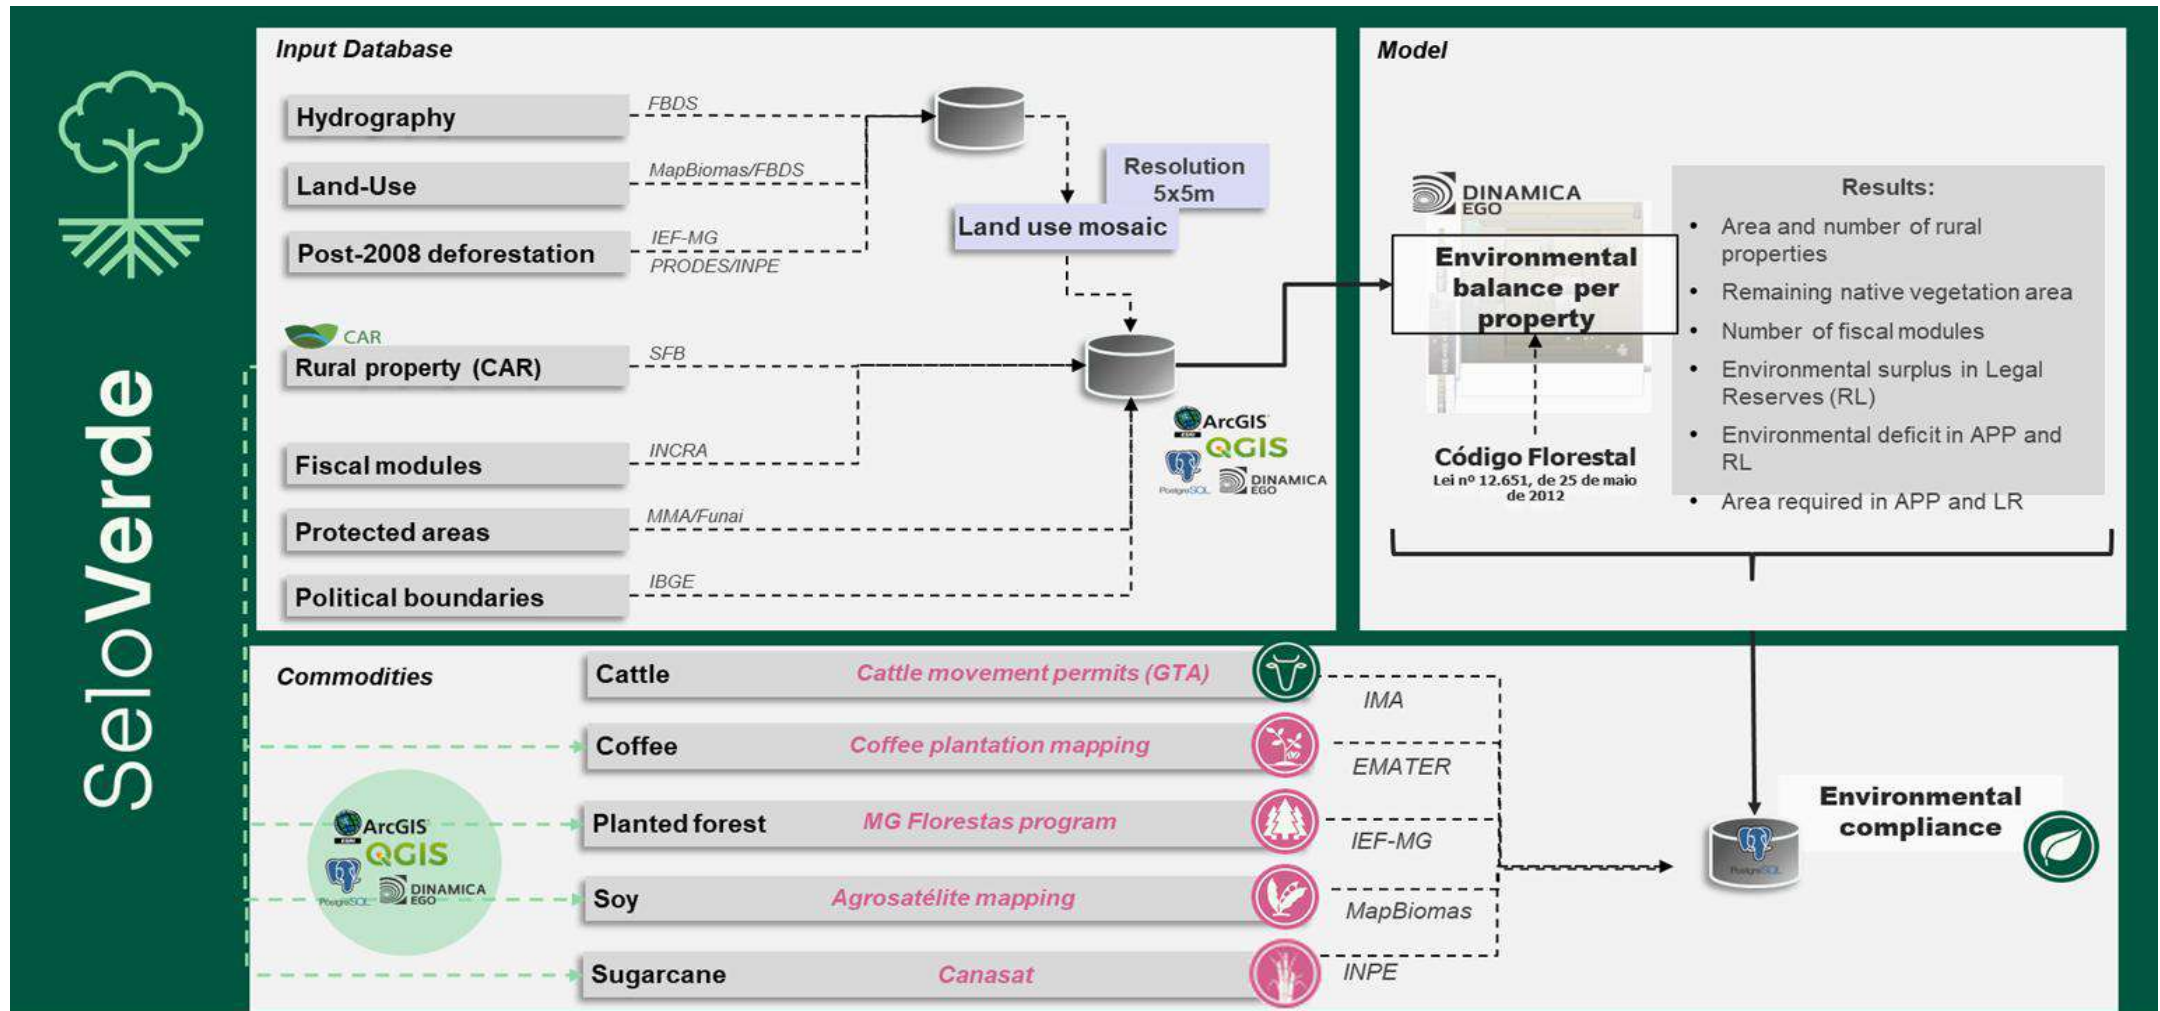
SeloVerde

Input Database

Hydrography
FBDS
Land-Use
MapBiomas/FBDS
Post-2008 deforestation
IEF-MG
PRODES/INPE
Resolution 5x5m
Land use mosaic
CAR
Rural property (CAR)
SFB
Fiscal modules
INCRA
Protected areas
MMA/Funai
Political boundaries
IBGE
ArcGIS
QGIS
PostgreSQL
DINAMICA EGO

Model

DINAMICA EGO
Environmental balance per property
Código Florestal
Lei nº 12.651, de 25 de maio de 2012

Results:
- Area and number of rural properties
- Remaining native vegetation area
- Number of fiscal modules
- Environmental surplus in Legal Reserves (RL)
- Environmental deficit in APP and RL
- Area required in APP and LR

Commodities

Cattle — Cattle movement permits (GTA) — IMA
Coffee — Coffee plantation mapping — EMATER
Planted forest — MG Florestas program — IEF-MG
Soy — Agrosatélite mapping — MapBiomas
Sugarcane — Canasat — INPE

ArcGIS
QGIS
PostgreSQL
DINAMICA EGO

PostgreSQL
Environmental compliance